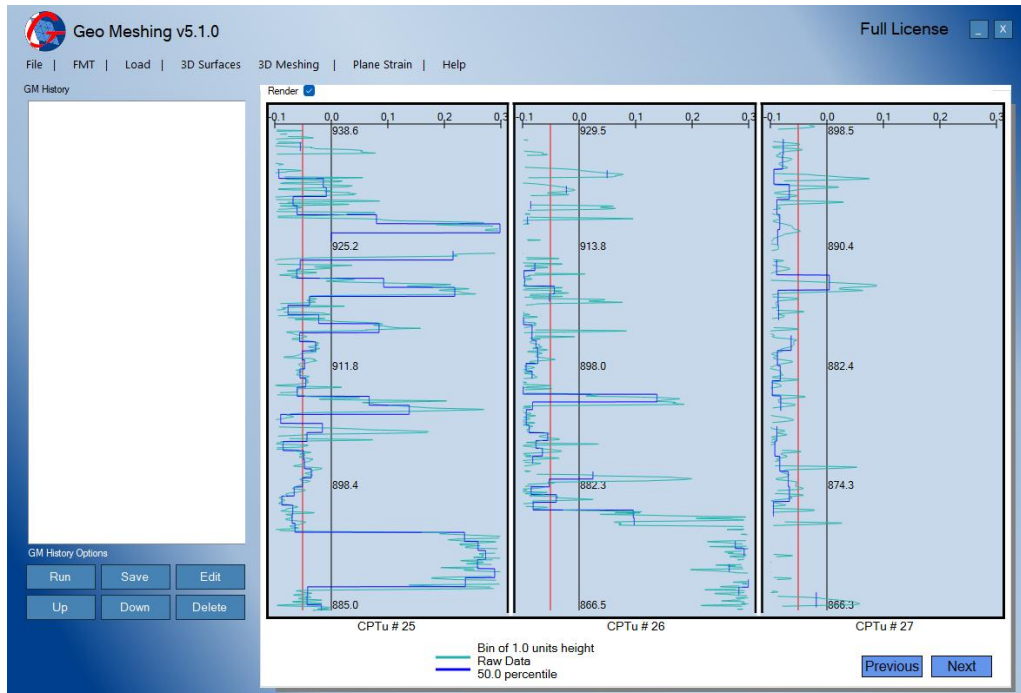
Geo Meshing v5.1.0

Full License

_ X

File | FMT | Load | 3D Surfaces 3D Meshing | Plane Strain | Help

GM History

Render

-0.1 0.0 0.1 0.2 0.3

938.6

925.2

911.8

898.4

885.0

CPTu # 25

-0.1 0.0 0.1 0.2 0.3

929.5

913.8

898.0

882.3

866.5

CPTu # 26

-0.1 0.0 0.1 0.2 0.3

898.5

890.4

882.4

874.3

866.3

CPTu # 27

GM History Options

Run Save Edit

Up Down Delete

Bin of 1.0 units height
Raw Data
50.0 percentile

Previous Next